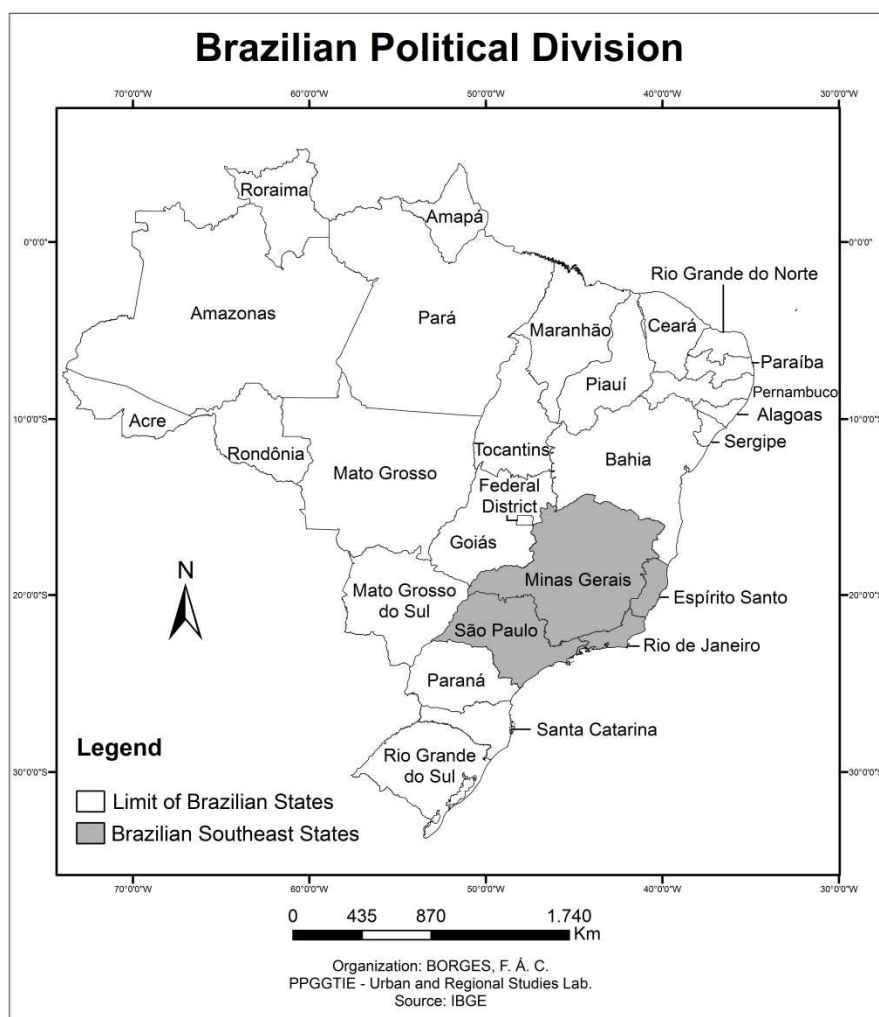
Brazilian Political Division

70°0'0"W 60°0'0"W 50°0'0"W 40°0'0"W 30°0'0"W

0°0'0" 0°0'0"

10°0'0"S 10°0'0"S

20°0'0"S 20°0'0"S

30°0'0"S 30°0'0"S

Roraima
Amapá
Amazonas
Pará
Rio Grande do Norte
Maranhão
Ceará
Paraíba
Piauí
Pernambuco
Alagoas
Acre
Rondônia
Mato Grosso
Tocantins
Bahia
Sergipe
Federal District
Goiás
Minas Gerais
Espírito Santo
Mato Grosso do Sul
São Paulo
Rio de Janeiro
Paraná
Santa Catarina
Rio Grande do Sul

N

Legend
Limit of Brazilian States
Brazilian Southeast States

70°0'0"W 60°0'0"W 50°0'0"W 40°0'0"W 30°0'0"W

0 435 870 1.740
Km

Organization: BORGES, F. Á. C.
PPGGTIE - Urban and Regional Studies Lab.
Source: IBGE